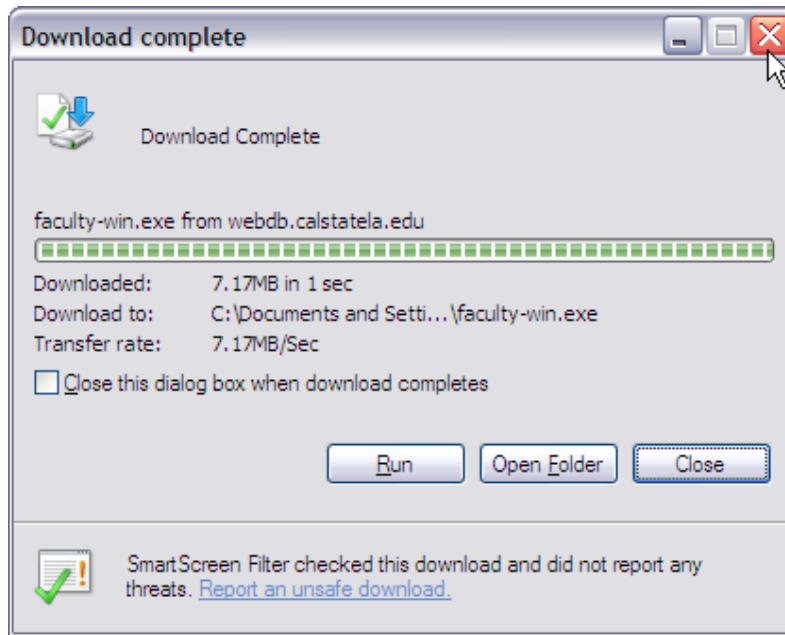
Download complete

Download Complete

faculty-win.exe from webdb.calstatela.edu

| | |
|---|---|
| Downloaded: | 7.17MB in 1 sec |
| Download to: | C:\Documents and Setti...\faculty-win.exe |
| Transfer rate: | 7.17MB/Sec |

Close this dialog box when download completes

Run | Open Folder | Close

SmartScreen Filter checked this download and did not report any threats. Report an unsafe download.